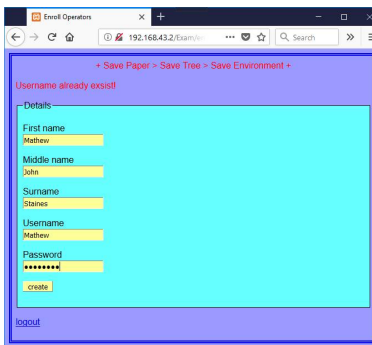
Enroll Operators
192.168.43.2/Exam/e
Search
+ Save Paper > Save Tree > Save Environment +
Username already exsist!
Details
First name
Mathew
Middle name
John
Surname
Staines
Username
Mathew
Password
••••••••
create
logout